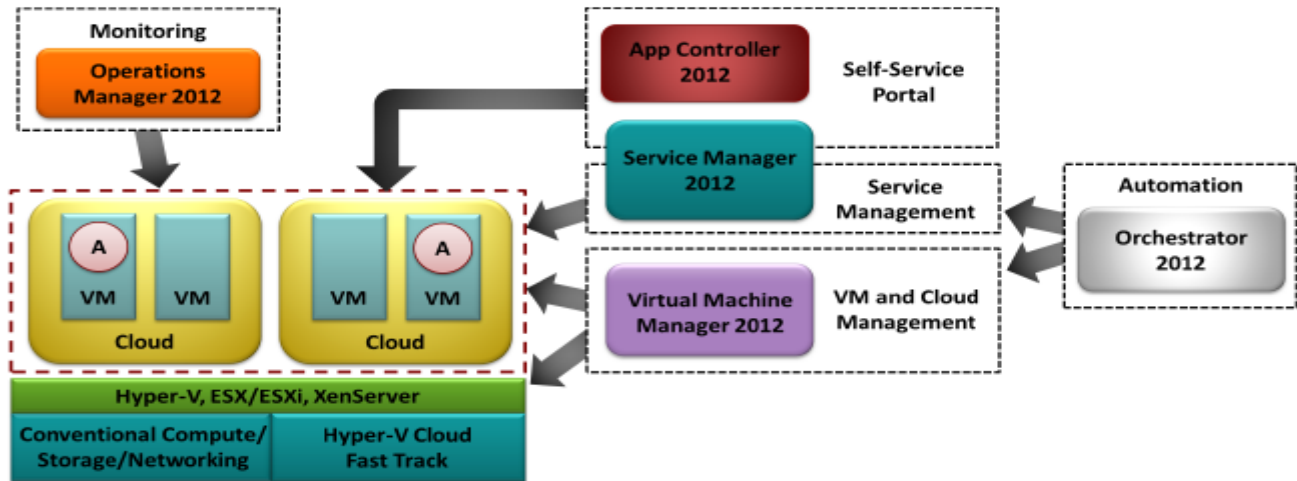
Monitoring

Operations Manager 2012

App Controller 2012

Self-Service Portal

Service Manager 2012

Service Management

Automation

Orchestrator 2012

A

VM

VM

Cloud

VM

A

VM

Cloud

Virtual Machine Manager 2012

VM and Cloud Management

Hyper-V, ESX/ESXi, XenServer

Conventional Compute/ Storage/Networking

Hyper-V Cloud Fast Track